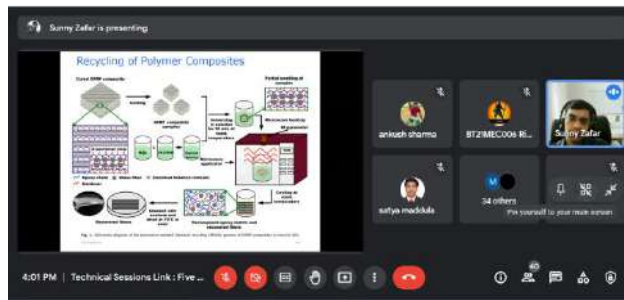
Sunny Zafar is presenting

Recycling of Polymer Composites

Cured GFRP composite

Crushing

GFRP composite samples

Microwave heating

Immersion in solution for 10 min at room temperature

Microwave application

Partial swelling of composite

Microwave heating

Epoxy chain

Glass fiber

Chemical behavior molecule

Residue

Casting in mold

Filament with recovered fiber dried at 70°C in oven

Recovered epoxy matrix and recovered fibers

Fig. 1. Schematic diagram of the microwave-assisted chemical recycling (MACR) process of GFRP composites to recover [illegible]

ankush sharma

BT21MEC006 Ri...

Sunny Zafar

satya maddula

34 others

Pin yourself to your main screen

4:01 PM | Technical Sessions Link : Five ...

40